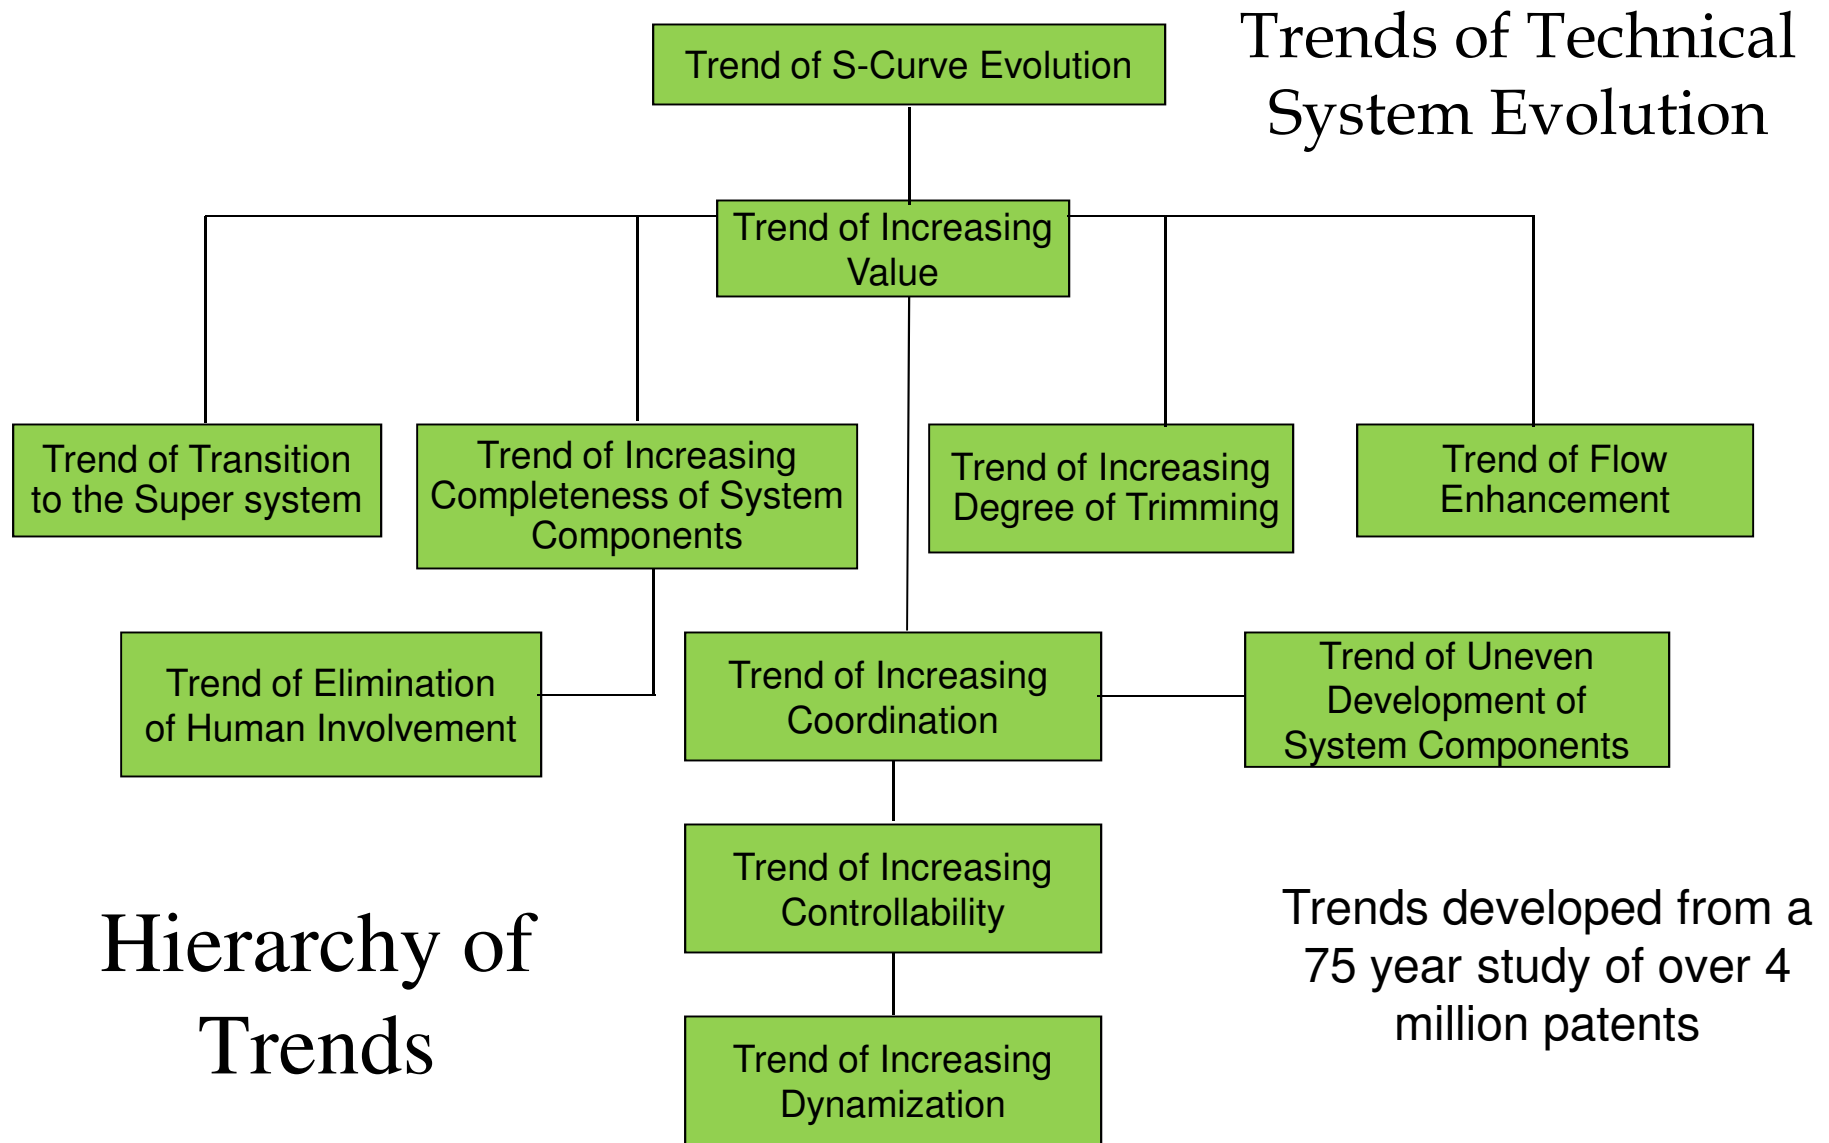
Trends of Technical System Evolution

Trend of S-Curve Evolution

Trend of Increasing Value

Trend of Transition to the Super system

Trend of Increasing Completeness of System Components

Trend of Increasing Degree of Trimming

Trend of Flow Enhancement

Trend of Elimination of Human Involvement

Trend of Increasing Coordination

Trend of Uneven Development of System Components

Trend of Increasing Controllability

Trend of Increasing Dynamization

Hierarchy of Trends

Trends developed from a 75 year study of over 4 million patents